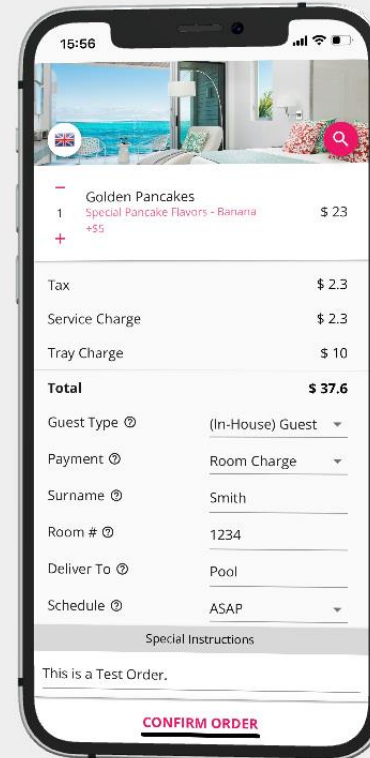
15:56

−
1 Golden Pancakes
Special Pancake Flavors - Banana +$5
$ 23
+

| | |
|---|---|
| Tax | $ 2.3 |
| Service Charge | $ 2.3 |
| Tray Charge | $ 10 |
| **Total** | **$ 37.6** |

Guest Type (In-House) Guest
Payment Room Charge
Surname Smith
Room # 1234
Deliver To Pool
Schedule ASAP

Special Instructions

This is a Test Order.

CONFIRM ORDER